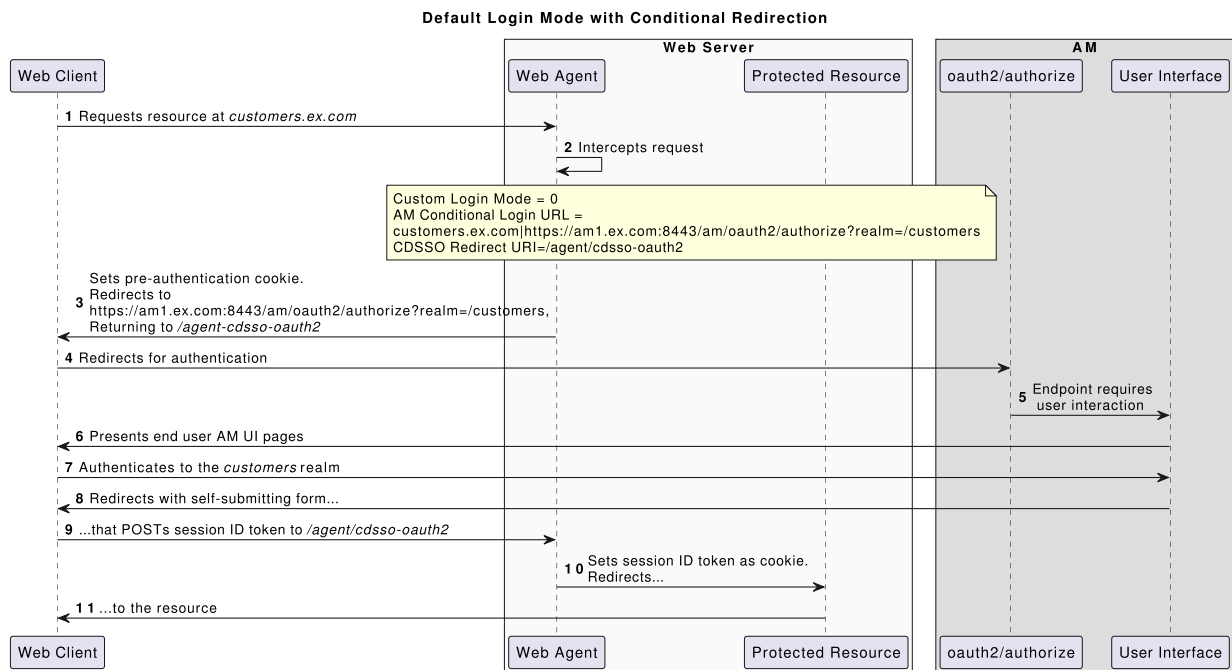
Default Login Mode with Conditional Redirection

Web Server

AM

Web Client

Web Agent

Protected Resource

oauth2/authorize

User Interface

1 Requests resource at *customers.ex.com*

2 Intercepts request

Custom Login Mode = 0
AM Conditional Login URL =
customers.ex.com|https://am1.ex.com:8443/am/oauth2/authorize?realm=/customers
CDSSO Redirect URI=/agent/cdsso-oauth2

3 Sets pre-authentication cookie.
Redirects to
https://am1.ex.com:8443/am/oauth2/authorize?realm=/customers,
Returning to */agent-cdsso-oauth2*

4 Redirects for authentication

5 Endpoint requires user interaction

6 Presents end user AM UI pages

7 Authenticates to the *customers* realm

8 Redirects with self-submitting form...

9 ...that POSTs session ID token to */agent/cdsso-oauth2*

10 Sets session ID token as cookie.
Redirects...

11 ...to the resource

Web Client

Web Agent

Protected Resource

oauth2/authorize

User Interface